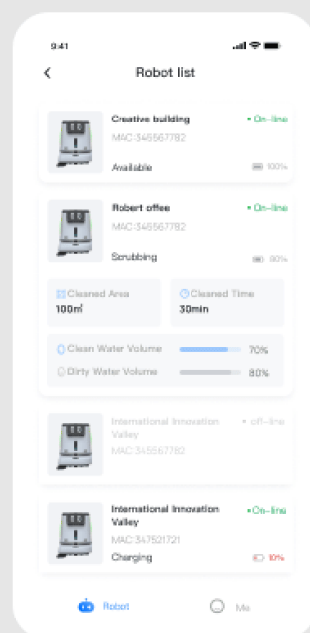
9:41

Robot list

Creative building
• On-line
MAC:345567782
Available
100%

Robert offee
• On-line
MAC:345567782
Scrubbing
80%

Cleaned Area
100m²

Cleaned Time
30min

Clean Water Volume
70%

Dirty Water Volume
80%

International Innovation Valley
• off-line
MAC:345567782

International Innovation Valley
• On-line
MAC:347521721
Charging
10%

Robot

Me